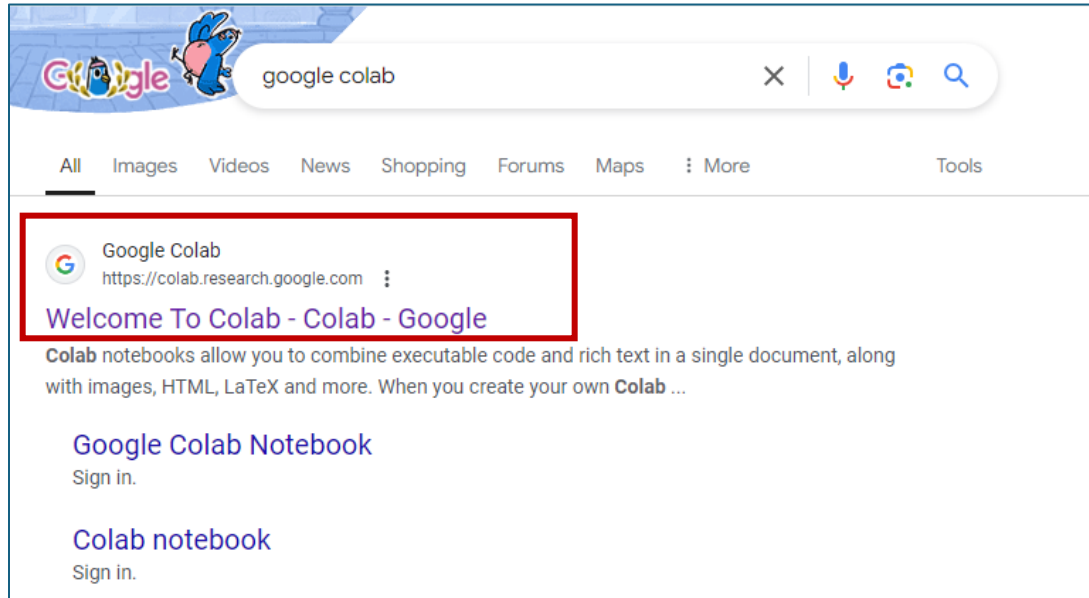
Google

google colab

All Images Videos News Shopping Forums Maps ⋮ More Tools

Google Colab
https://colab.research.google.com ⋮
Welcome To Colab - Colab - Google
Colab notebooks allow you to combine executable code and rich text in a single document, along with images, HTML, LaTeX and more. When you create your own Colab ...

Google Colab Notebook
Sign in.

Colab notebook
Sign in.